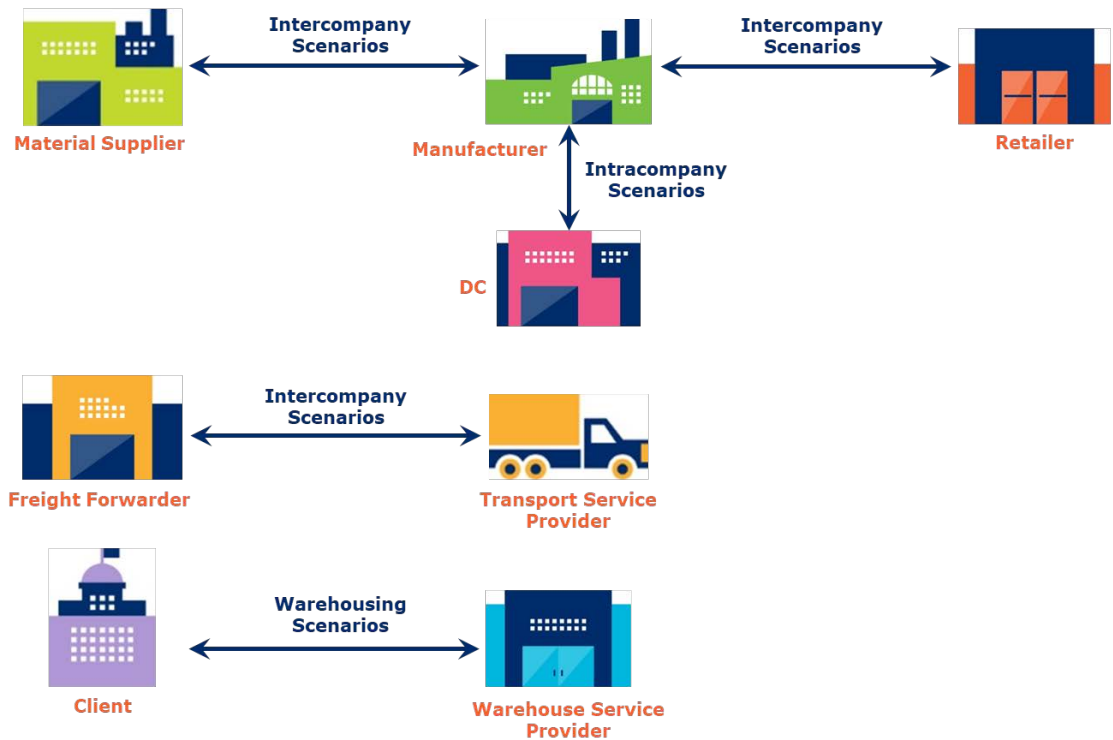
Intercompany Scenarios

Intercompany Scenarios

Material Supplier

Manufacturer

Retailer

Intracompany Scenarios

DC

Intercompany Scenarios

Freight Forwarder

Transport Service Provider

Warehousing Scenarios

Client

Warehouse Service Provider